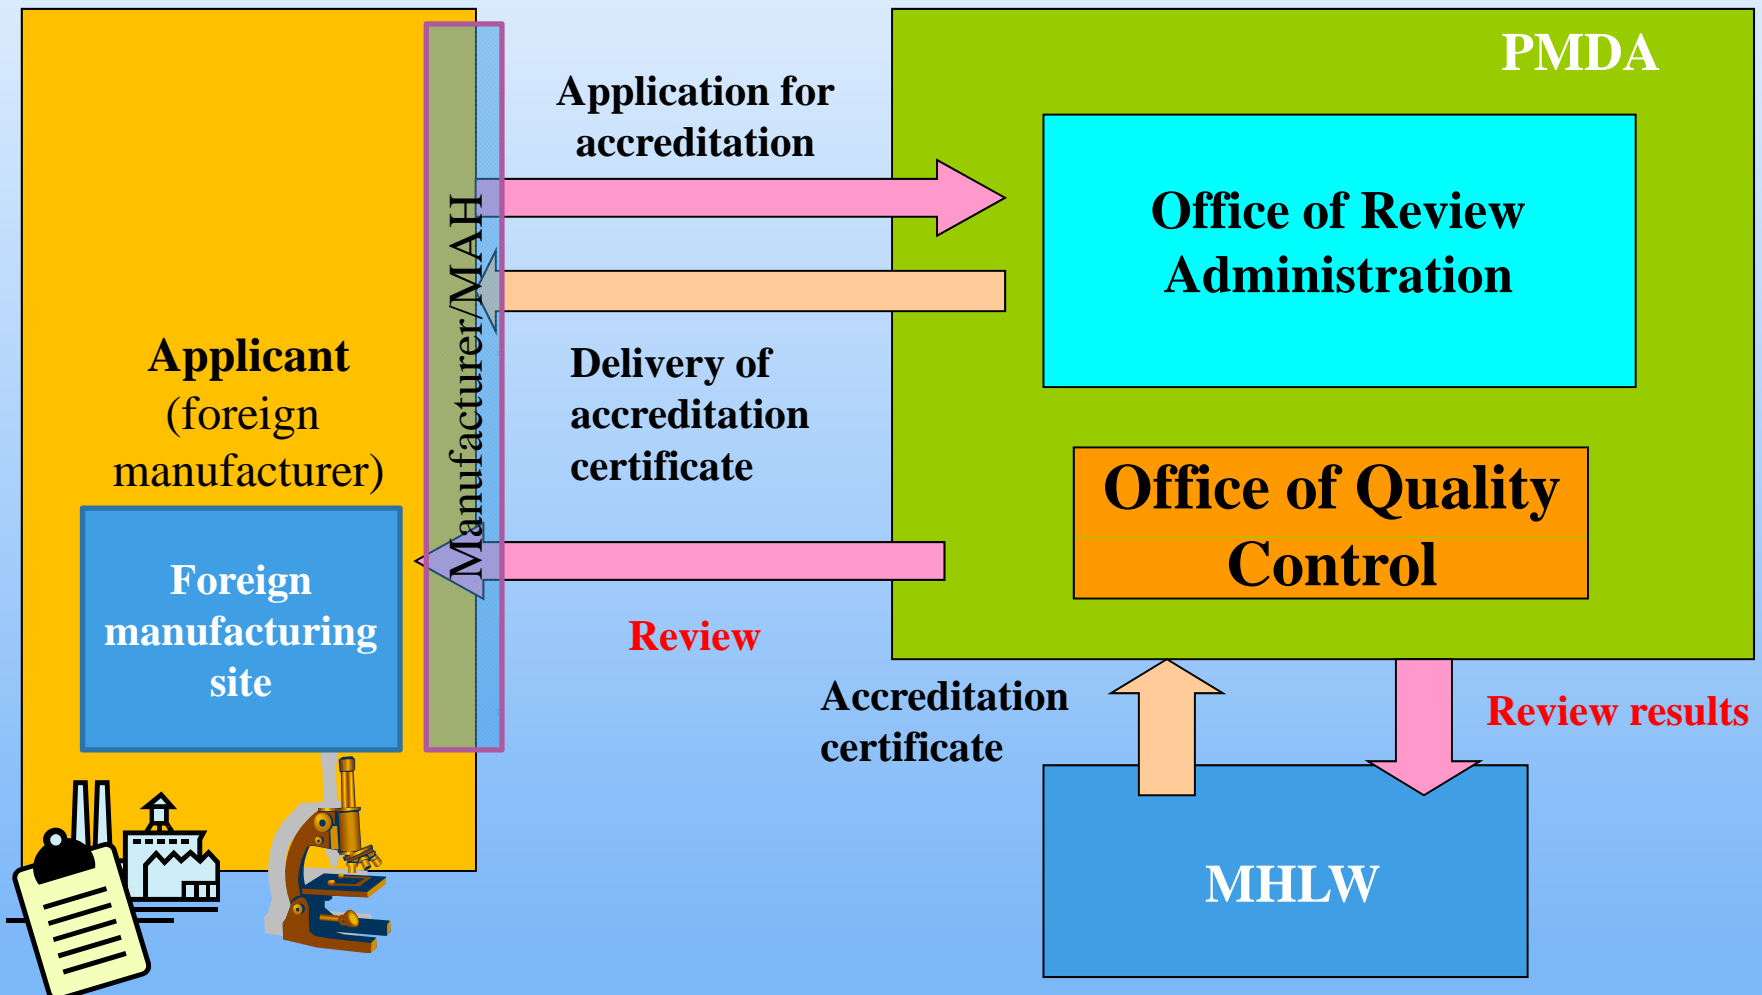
Applicant (foreign manufacturer)

Foreign manufacturing site

Manufacturer/MAH

Application for accreditation

Delivery of accreditation certificate

Review

PMDA

Office of Review Administration

Office of Quality Control

Accreditation certificate

Review results

MHLW